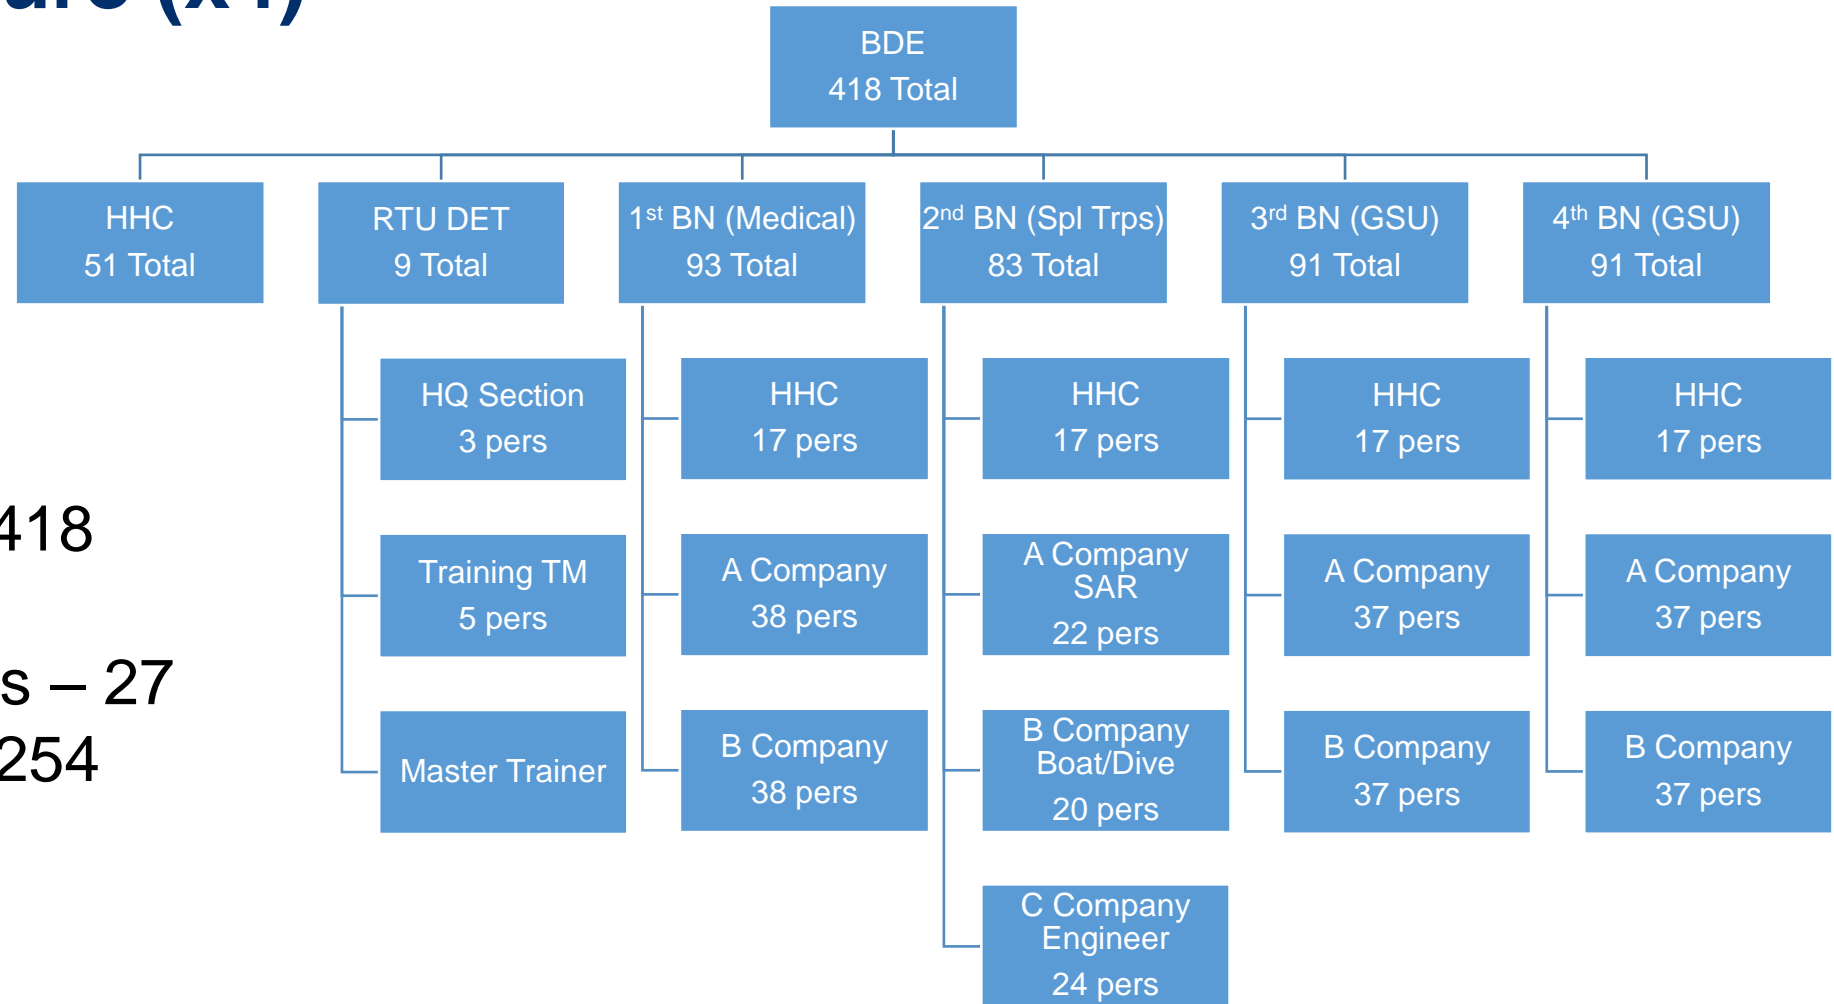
ure (x 1)

BDE
418 Total

HHC
51 Total

RTU DET
9 Total

1$^{st}$ BN (Medical)
93 Total

2$^{nd}$ BN (Spl Trps)
83 Total

3$^{rd}$ BN (GSU)
91 Total

4$^{th}$ BN (GSU)
91 Total

HQ Section
3 pers

Training TM
5 pers

Master Trainer

HHC
17 pers

A Company
38 pers

B Company
38 pers

HHC
17 pers

A Company
SAR
22 pers

B Company
Boat/Dive
20 pers

C Company
Engineer
24 pers

HHC
17 pers

A Company
37 pers

B Company
37 pers

HHC
17 pers

A Company
37 pers

B Company
37 pers

418

s – 27
254